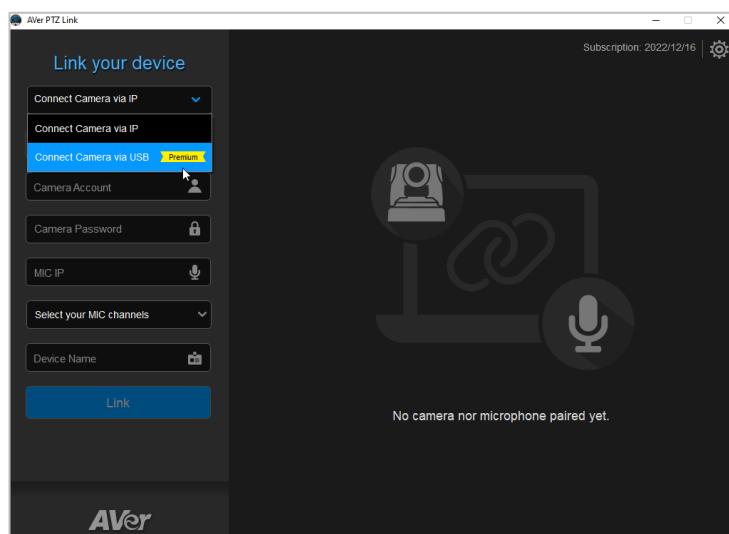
AVer PTZ Link

Subscription: 2022/12/16

Link your device

Connect Camera via IP

Connect Camera via IP

Connect Camera via USB Premium

Camera Account

Camera Password

MIC IP

Select your MIC channels

Device Name

Link

No camera nor microphone paired yet.

AVer